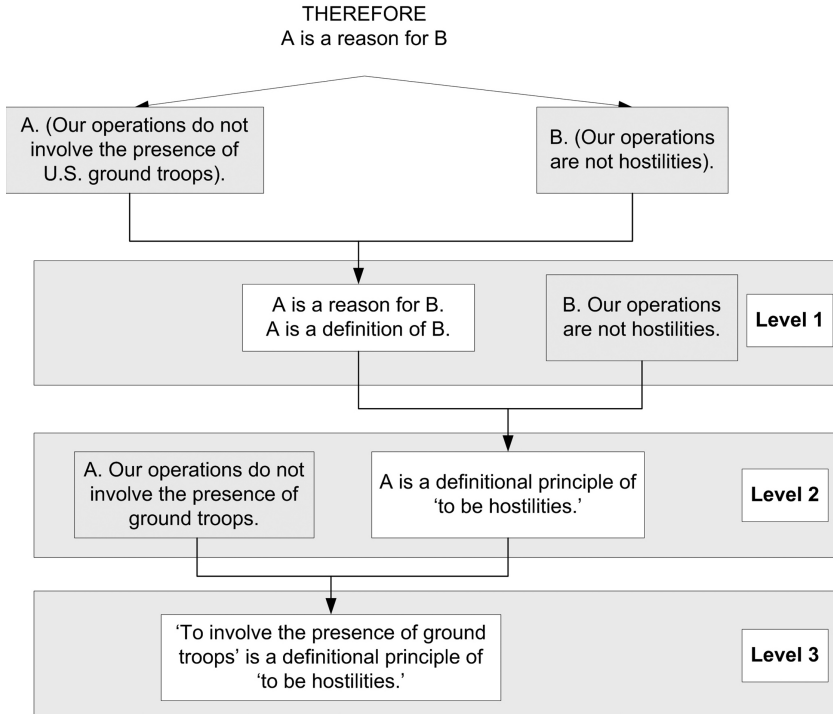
THEREFORE
A is a reason for B

A. (Our operations do not involve the presence of U.S. ground troops).

B. (Our operations are not hostilities).

A is a reason for B.
A is a definition of B.

B. Our operations are not hostilities.

Level 1

A. Our operations do not involve the presence of ground troops.

A is a definitional principle of 'to be hostilities.'

Level 2

'To involve the presence of ground troops' is a definitional principle of 'to be hostilities.'

Level 3